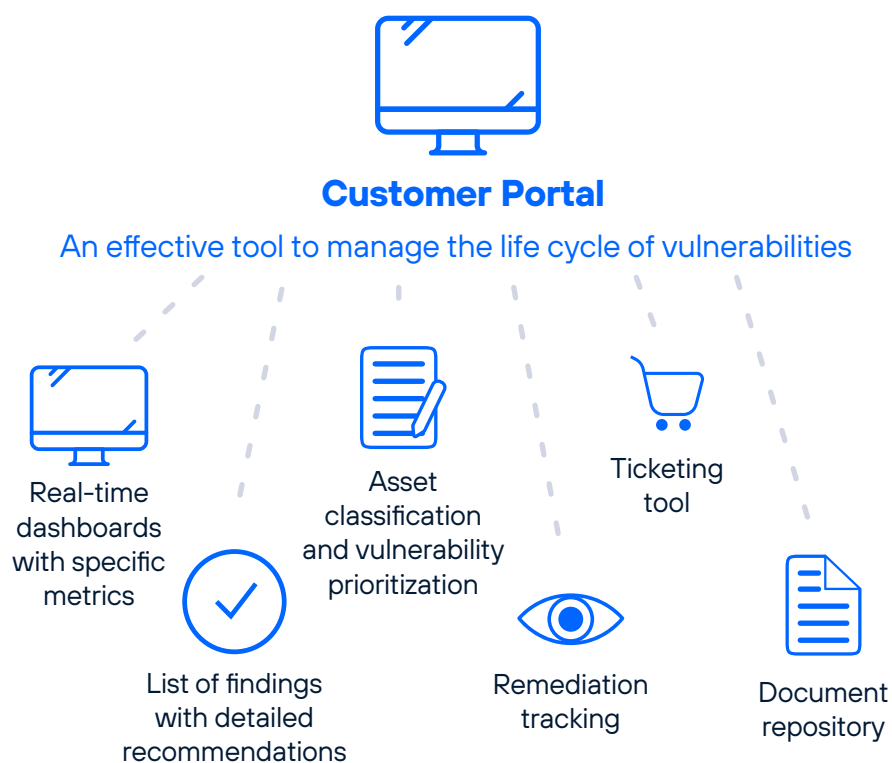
Customer Portal

An effective tool to manage the life cycle of vulnerabilities

Real-time dashboards with specific metrics

List of findings with detailed recommendations

Asset classification and vulnerability prioritization

Remediation tracking

Ticketing tool

Document repository